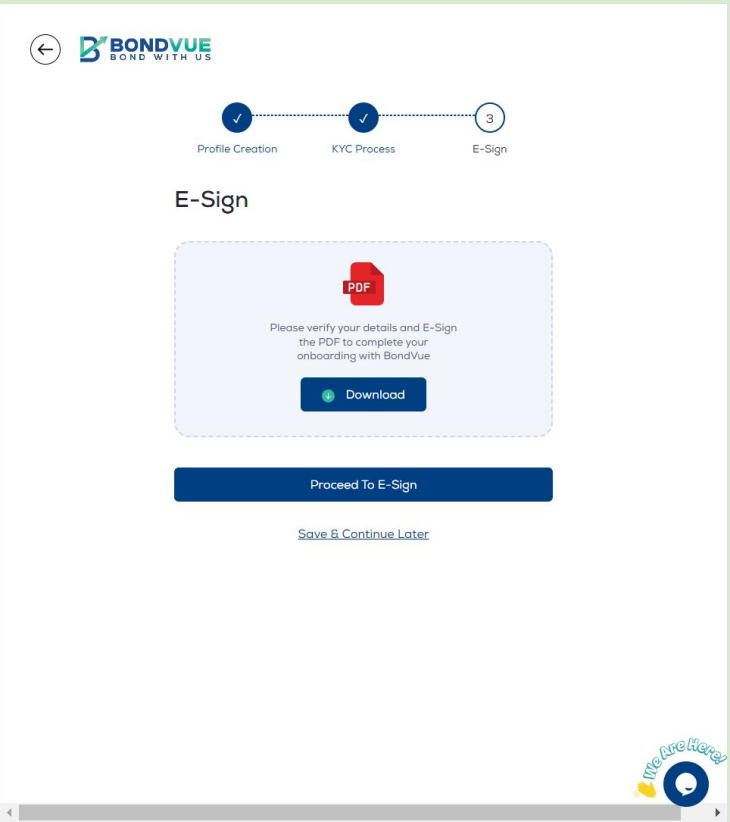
BONDVUE
BOND WITH US

✓ Profile Creation
✓ KYC Process
3 E-Sign

E-Sign

PDF

Please verify your details and E-Sign the PDF to complete your onboarding with BondVue

Download

Proceed To E-Sign

Save & Continue Later

We Are Here!